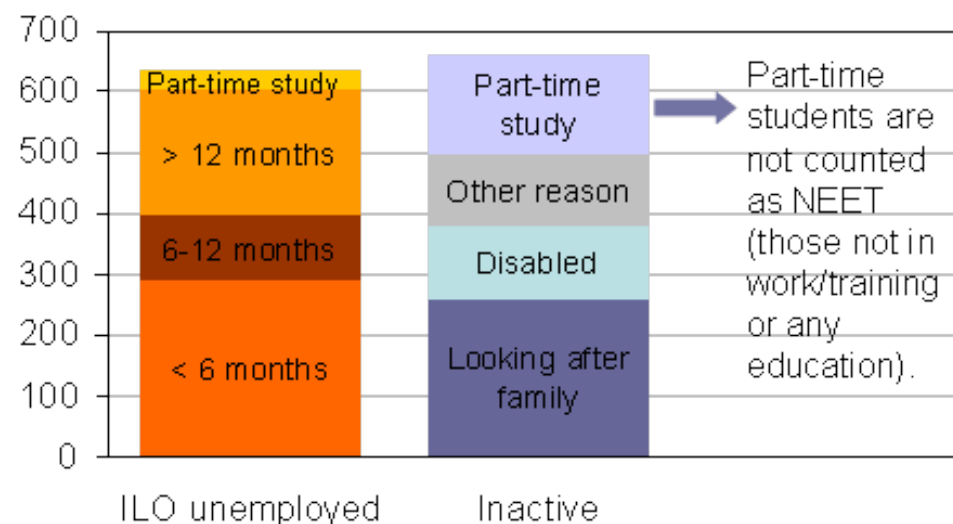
700
600
500
400
300
200
100
0

Part-time study
> 12 months
6-12 months
< 6 months

Part-time study
Other reason
Disabled
Looking after family

Part-time students are not counted as NEET (those not in work/training or any education).

ILO unemployed
Inactive